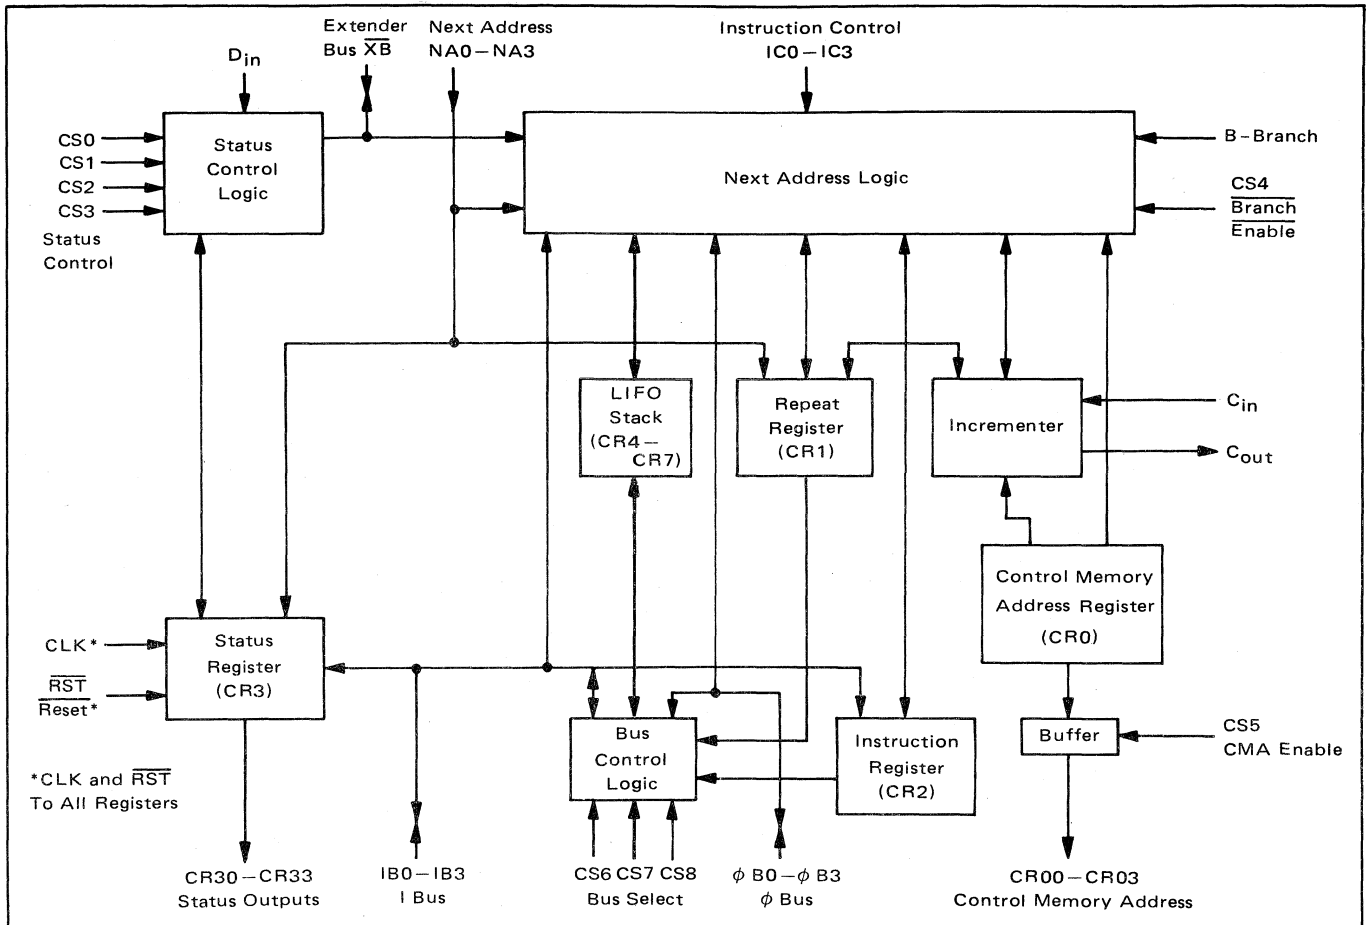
$D_{in}$

Extender Bus $\overline{XB}$

Next Address NA0 — NA3

Instruction Control IC0 — IC3

CS0
CS1
CS2
CS3
Status Control

Status Control Logic

Next Address Logic

B - Branch

CS4 $\overline{Branch}$ $\overline{Enable}$

LIFO Stack (CR4 — CR7)

Repeat Register (CR1)

Incrementer

$C_{in}$

$C_{out}$

Control Memory Address Register (CR0)

CLK*

$\overline{RST}$ $\overline{Reset}$*

Status Register (CR3)

Bus Control Logic

Instruction Register (CR2)

Buffer

CS5 CMA Enable

*CLK and $\overline{RST}$ To All Registers

CR30 — CR33 Status Outputs

IB0 — IB3 I Bus

CS6 CS7 CS8 Bus Select

$\phi$ B0 — $\phi$ B3 $\phi$ Bus

CR00 — CR03 Control Memory Address